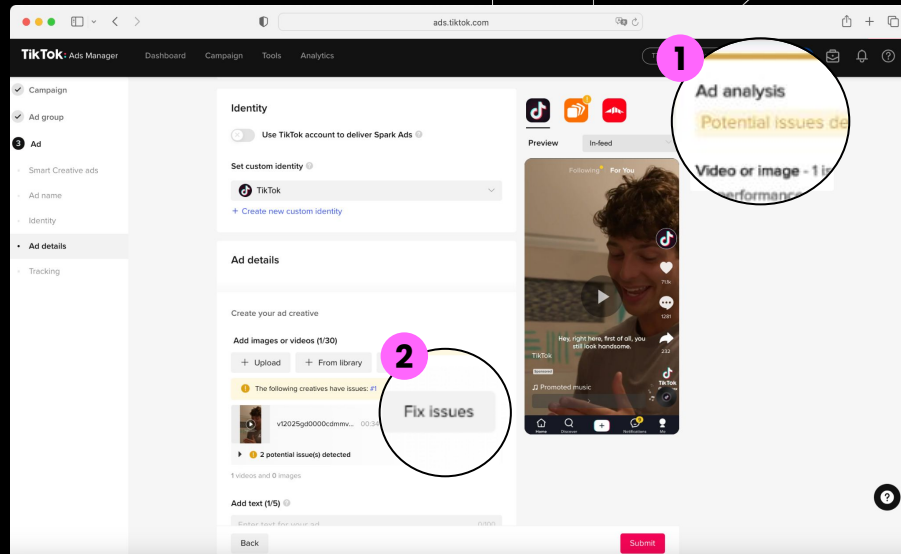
ads.tiktok.com

TikTok: Ads Manager Dashboard Campaign Tools Analytics

1

Ad analysis
Potential issues de
Video or image - 1 is
performance

Campaign
Ad group
3 Ad
Smart Creative ads
Ad name
Identity
Ad details
Tracking

Identity
Use TikTok account to deliver Spark Ads
Set custom identity
TikTok
+ Create new custom identity

Ad details

Create your ad creative
Add images or videos (1/30)
+ Upload
+ From library
The following creatives have issues: #1
v12025gd0000cdmmv... 00:34
2 potential issue(s) detected
1 videos and 0 images

2
Fix issues

Add text (1/5)
Enter text for your ad 0/100

Preview In-feed
Following For You
Hey, right here, first of all, you still look handsome.
TikTok
Sponsored
Promoted music
71.1k
1281
232
TikTok
Home Discover Notifications Me

Back
Submit